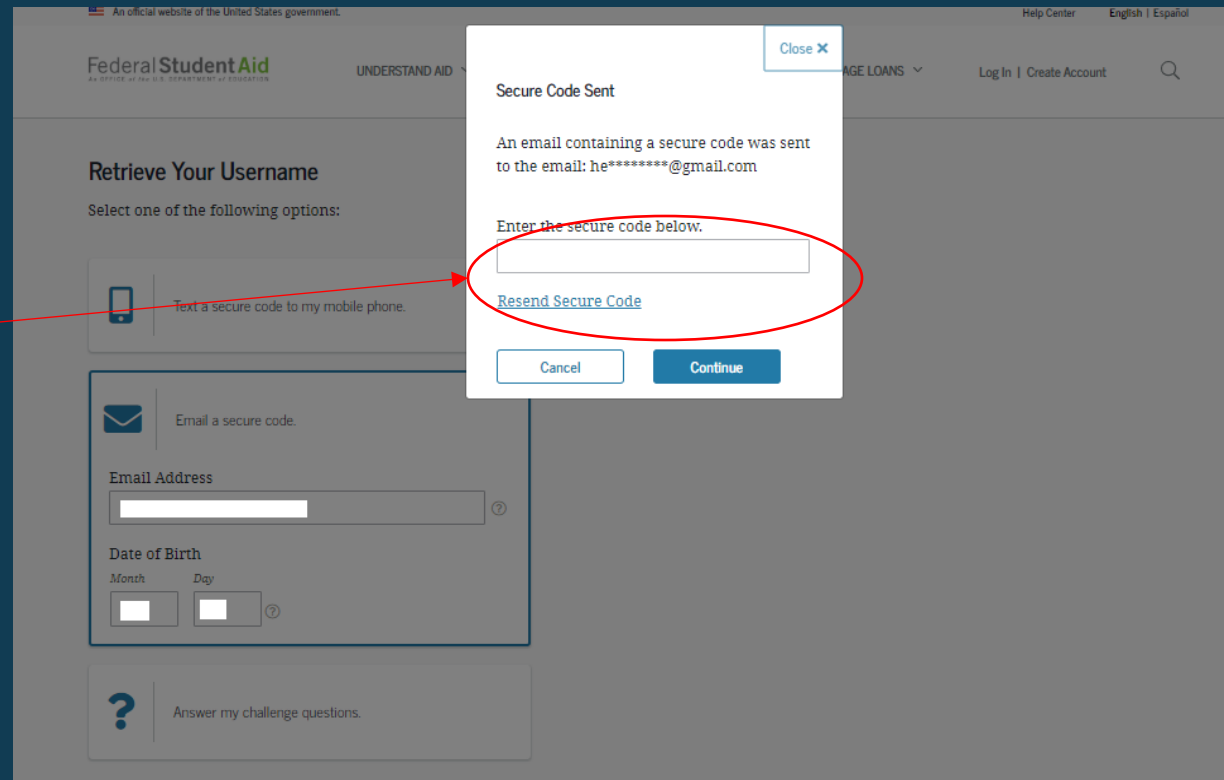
An official website of the United States government.

Help Center English | Español

Federal Student Aid
An OFFICE of the U.S. DEPARTMENT of EDUCATION

UNDERSTAND AID

AGE LOANS

Log In | Create Account

Retrieve Your Username

Select one of the following options:

Text a secure code to my mobile phone.

Email a secure code.

Email Address

Date of Birth

Month Day

Answer my challenge questions.

Close ✕

Secure Code Sent

An email containing a secure code was sent to the email: he********@gmail.com

Enter the secure code below.

Resend Secure Code

Cancel

Continue